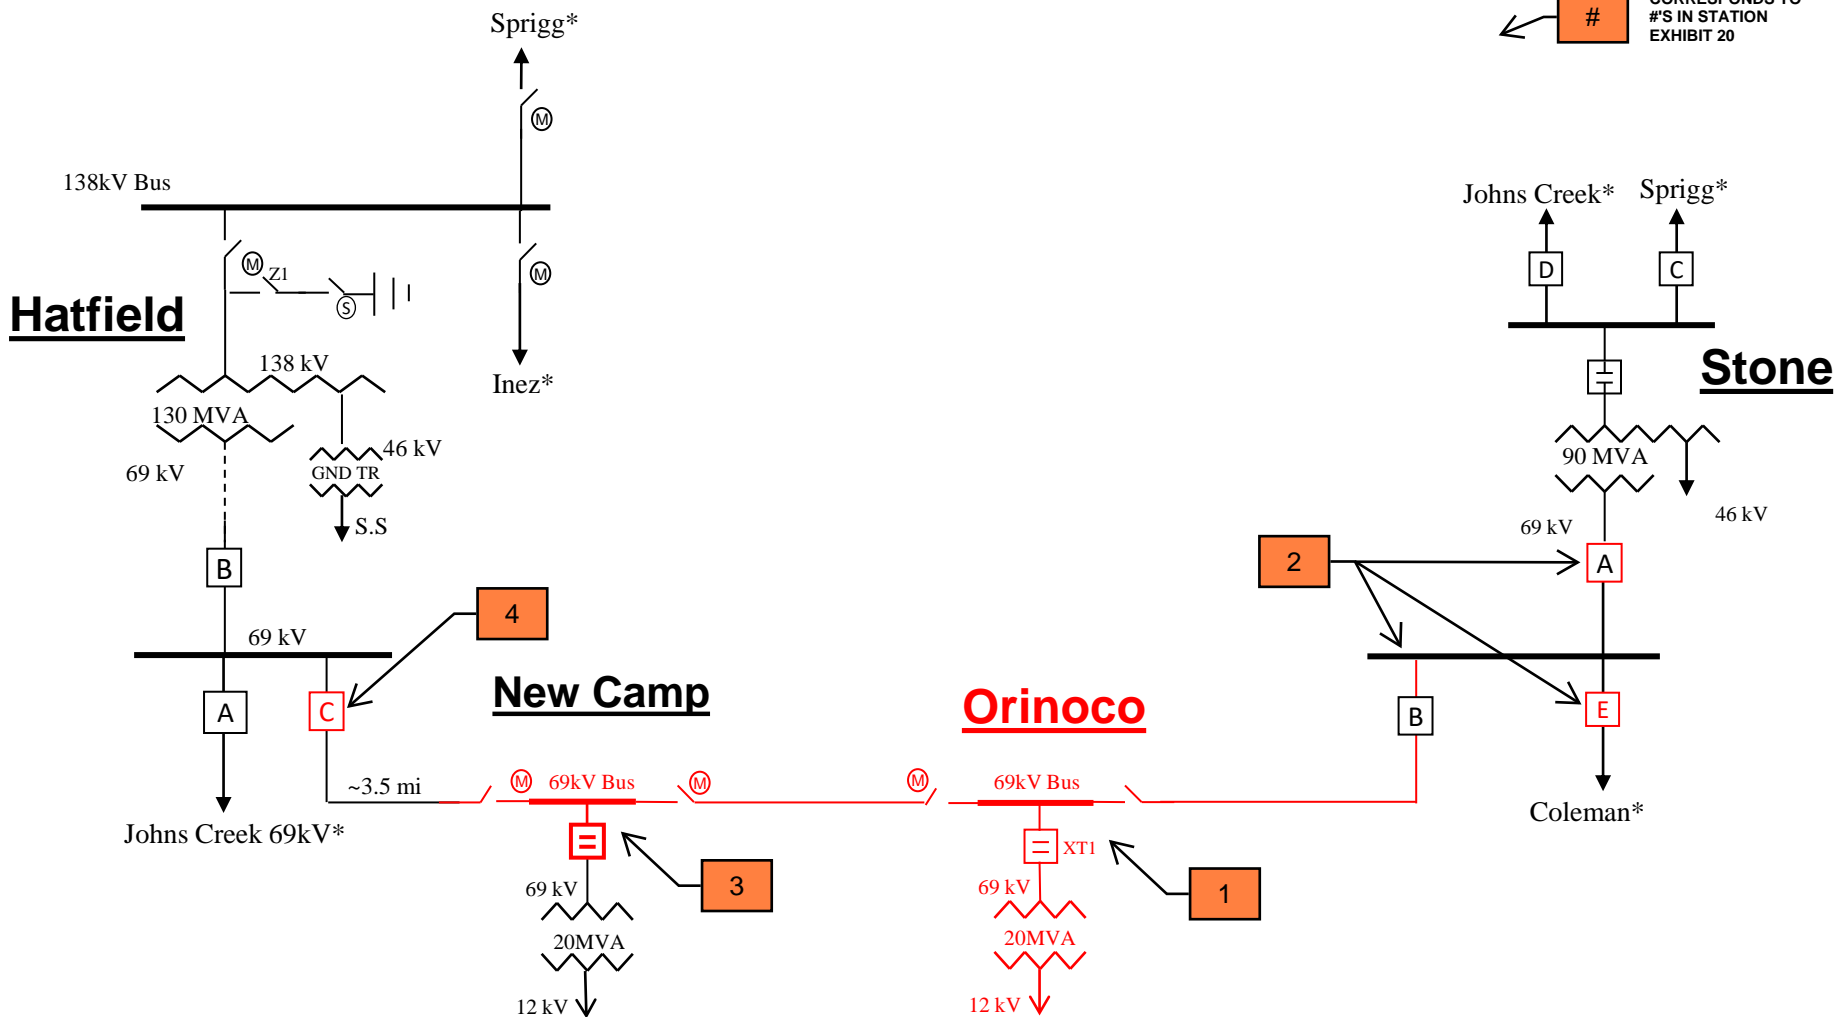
Sprigg*

#
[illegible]
#'S IN STATION
EXHIBIT 20

M

138kV Bus

M Z1

S

M

Hatfield

Inez*

138 kV

130 MVA

46 kV

GND TR

69 kV

S.S

B

69 kV

A

C

4

Johns Creek 69kV*

~3.5 mi

New Camp

M 69kV Bus

M

3

69 kV

20MVA

12 kV

M

Orinoco

69kV Bus

XT1

1

69 kV

20MVA

12 kV

Johns Creek* Sprigg*

D C

Stone

90 MVA

46 kV

69 kV

2

A

B

E

Coleman*